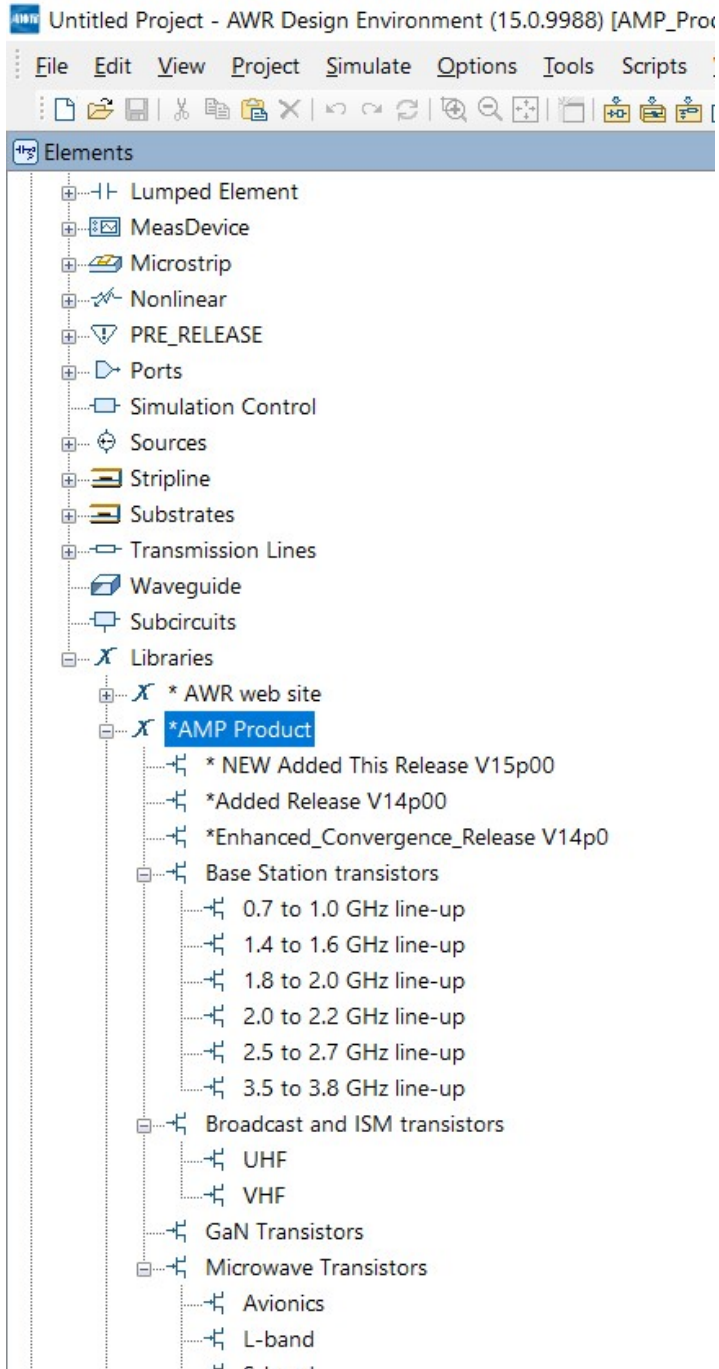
Untitled Project - AWR Design Environment (15.0.9988) [AMP_Proc

File Edit View Project Simulate Options Tools Scripts

Elements

Lumped Element
MeasDevice
Microstrip
Nonlinear
PRE_RELEASE
Ports
Simulation Control
Sources
Stripline
Substrates
Transmission Lines
Waveguide
Subcircuits
Libraries
* AWR web site
*AMP Product
* NEW Added This Release V15p00
*Added Release V14p00
*Enhanced_Convergence_Release V14p0
Base Station transistors
0.7 to 1.0 GHz line-up
1.4 to 1.6 GHz line-up
1.8 to 2.0 GHz line-up
2.0 to 2.2 GHz line-up
2.5 to 2.7 GHz line-up
3.5 to 3.8 GHz line-up
Broadcast and ISM transistors
UHF
VHF
GaN Transistors
Microwave Transistors
Avionics
L-band
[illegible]